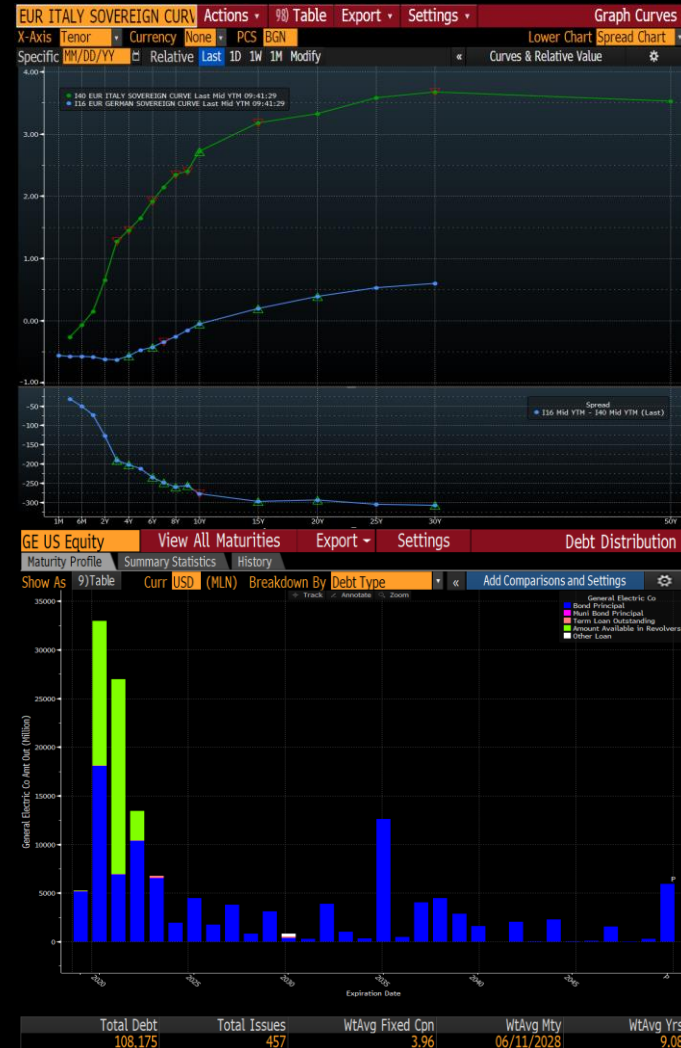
EUR ITALY SOVEREIGN CURV Actions 98) Table Export Settings Graph Curves
X-Axis Tenor Currency None PCS BGN Lower Chart Spread Chart
Specific MM/DD/YY Relative Last 1D 1W 1M Modify « Curves & Relative Value

I40 EUR ITALY SOVEREIGN CURVE Last Mid YTM 09:41:29
I16 EUR GERMAN SOVEREIGN CURVE Last Mid YTM 09:41:29

4.00
3.00
2.00
1.00
0.00
-1.00

Spread
I16 Mid YTM - I40 Mid YTM (Last)

-50
-100
-150
-200
-250
-300

1M 6M 2Y 4Y 6Y 8Y 10Y 15Y 20Y 25Y 30Y 50Y

GE US Equity View All Maturities Export Settings Debt Distribution
Maturity Profile Summary Statistics History
Show As 9) Table Curr USD (MLN) Breakdown By Debt Type « Add Comparisons and Settings
Track Annotate Zoom

General Electric Co
Bond Principal
Muni Bond Principal
Term Loan Outstanding
Amount Available in Revolvers
Other Loan

35000
30000
25000
20000
15000
10000
5000
0

General Electric Co Amt Out (Million)

2020 2025 2030 2035 2040 2045 P
Expiration Date

| Total Debt | Total Issues | WtAvg Fixed Cpn | WtAvg Mty | WtAvg Yrs |
|---|---|---|---|---|
| 108,175 | 457 | 3.96 | 06/11/2028 | 9.08 |